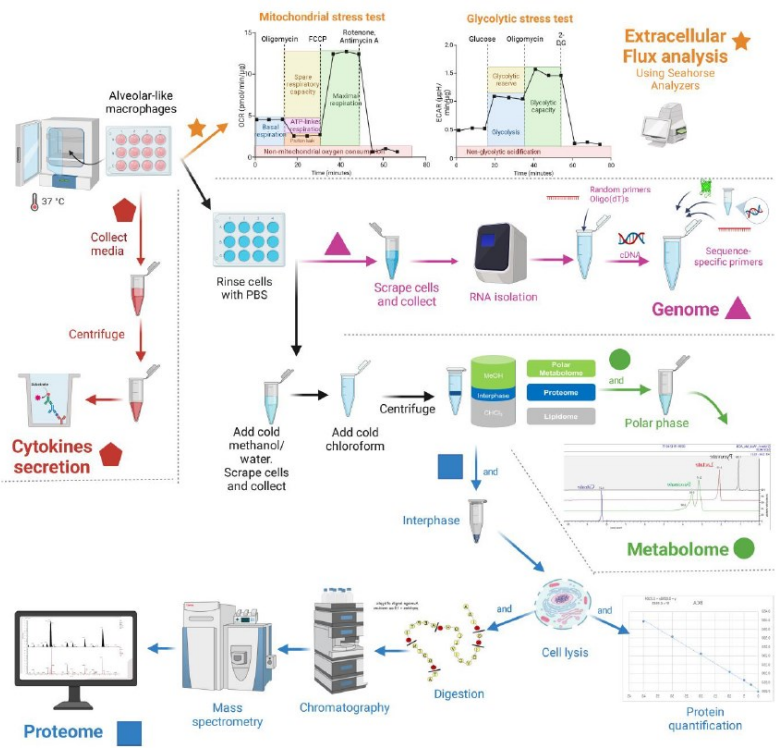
Mitochondrial stress test

Oligomycin FCCP Rotenone, Antimycin A

OCR (pmol/min/µg)

Spare respiratory capacity

Maximal respiration

Basal respiration

ATP-linked respiration

Proton leak

Non-mitochondrial oxygen consumption

Time (minutes)

Glycolytic stress test

Glucose Oligomycin 2-DG

ECAR (mpH/min/µg)

Glycolytic reserve

Glycolytic capacity

Glycolysis

Non-glycolytic acidification

Time (minutes)

Extracellular Flux analysis

Using Seahorse Analyzers

Alveolar-like macrophages

37 °C

Collect media

Centrifuge

Cytokines secretion

Rinse cells with PBS

Scrape cells and collect

RNA isolation

Random primers Oligo(dT)s

cDNA

Sequence-specific primers

Genome

Add cold methanol/ water. Scrape cells and collect

Add cold chloroform

Centrifuge

MeOH

Interphase

$CHCl_3$

Polar Metabolome

Proteome

Lipidome

and

Polar phase

and

Interphase

Metabolome

and

and

Cell lysis

Digestion

Chromatography

Mass spectrometry

Proteome

Protein quantification